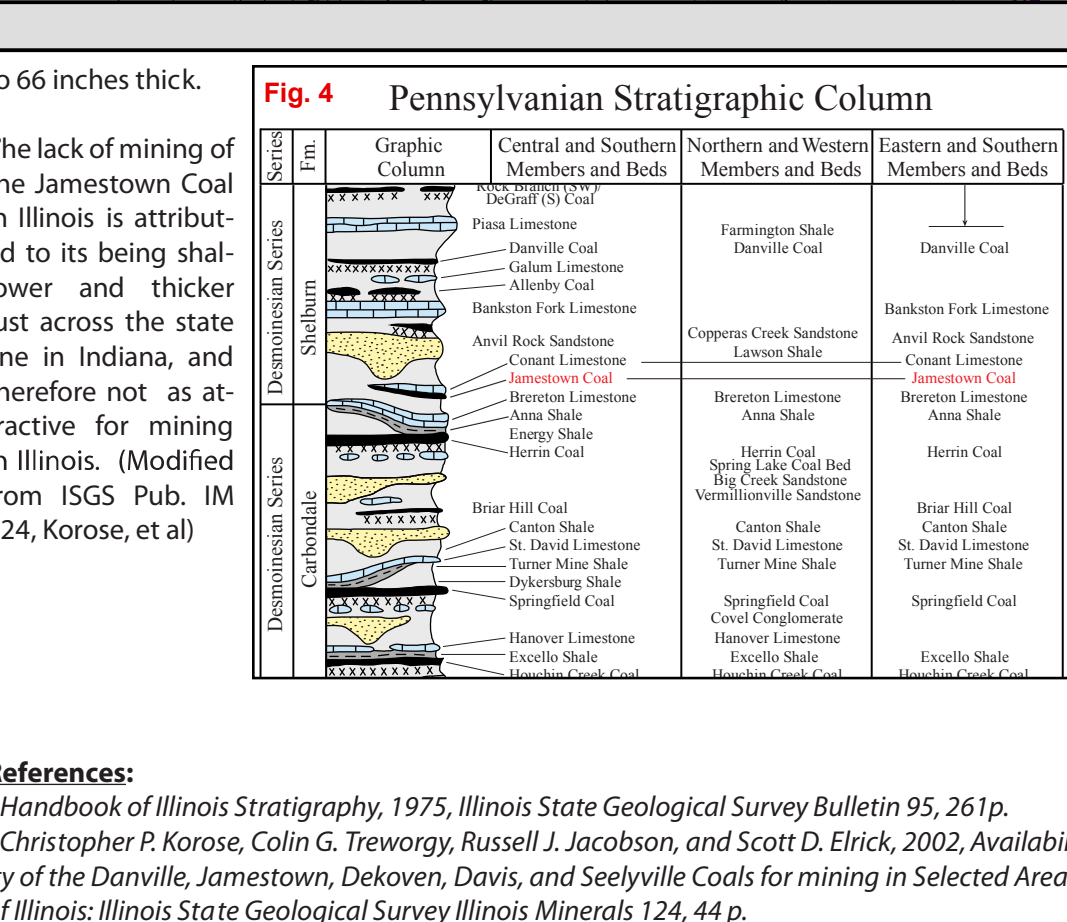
o 66 inches thick.

The lack of mining of the Jamestown Coal n Illinois is attributed to its being shallower and thicker just across the state line in Indiana, and therefore not as attractive for mining n Illinois. (Modified from ISGS Pub. IM 124, Korose, et al)

Fig. 4 Pennsylvanian Stratigraphic Column

| Series | Fm. | Graphic Column | Central and Southern Members and Beds | Northern and Western Members and Beds | Eastern and Southern Members and Beds |
|---|---|---|---|---|---|
| Desmoinesian Series | Shelburn | | Rock Branch (SW)/ DeGraff (S) Coal | | |
| | | | Piasa Limestone | Farmington Shale | |
| | | | Danville Coal | Danville Coal | Danville Coal |
| | | | Galum Limestone | | |
| | | | Allenby Coal | | |
| | | | Bankston Fork Limestone | | Bankston Fork Limestone |
| | | | Anvil Rock Sandstone | Copperas Creek Sandstone | Anvil Rock Sandstone |
| | | | | Lawson Shale | |
| | | | Conant Limestone | | Conant Limestone |
| | | | Jamestown Coal | | Jamestown Coal |
| | | | Brereton Limestone | Brereton Limestone | Brereton Limestone |
| Desmoinesian Series | Carbondale | | Anna Shale | Anna Shale | Anna Shale |
| | | | Energy Shale | | |
| | | | Herrin Coal | Herrin Coal | Herrin Coal |
| | | | | Spring Lake Coal Bed | |
| | | | | Big Creek Sandstone | |
| | | | | Vermillionville Sandstone | |
| | | | Briar Hill Coal | | Briar Hill Coal |
| | | | Canton Shale | Canton Shale | Canton Shale |
| | | | St. David Limestone | St. David Limestone | St. David Limestone |
| | | | Turner Mine Shale | Turner Mine Shale | Turner Mine Shale |
| | | | Dykersburg Shale | | |
| | | | Springfield Coal | Springfield Coal | Springfield Coal |
| | | | | Covel Conglomerate | |
| | | | Hanover Limestone | Hanover Limestone | |
| | | | Excello Shale | Excello Shale | Excello Shale |
| | | | Houchin Creek Coal | Houchin Creek Coal | Houchin Creek Coal |

References:
Handbook of Illinois Stratigraphy, 1975, Illinois State Geological Survey Bulletin 95, 261p.
Christopher P. Korose, Colin G. Treworgy, Russell J. Jacobson, and Scott D. Elrick, 2002, Availabi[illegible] y of the Danville, Jamestown, Dekoven, Davis, and Seelyville Coals for mining in Selected Area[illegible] f Illinois: Illinois State Geological Survey Illinois Minerals 124, 44 p.